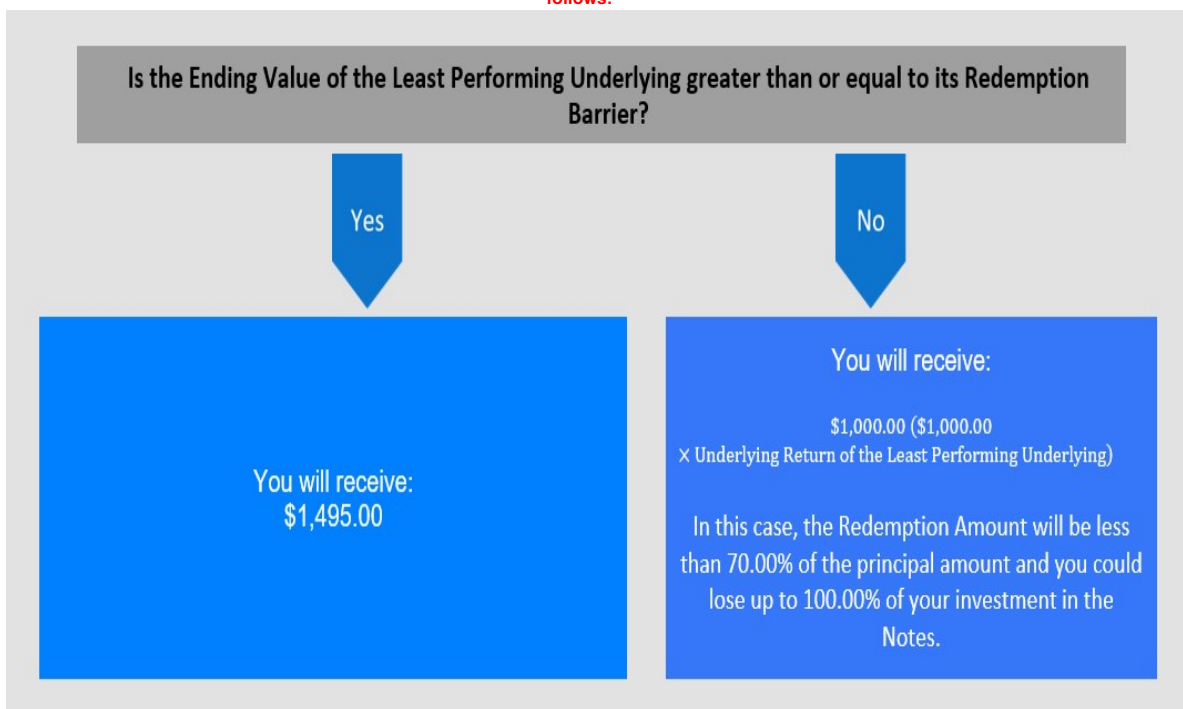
follows:

Is the Ending Value of the Least Performing Underlying greater than or equal to its Redemption Barrier?

Yes

No

You will receive:
$1,495.00

You will receive:

$1,000.00 ($1,000.00 × Underlying Return of the Least Performing Underlying)

In this case, the Redemption Amount will be less than 70.00% of the principal amount and you could lose up to 100.00% of your investment in the Notes.